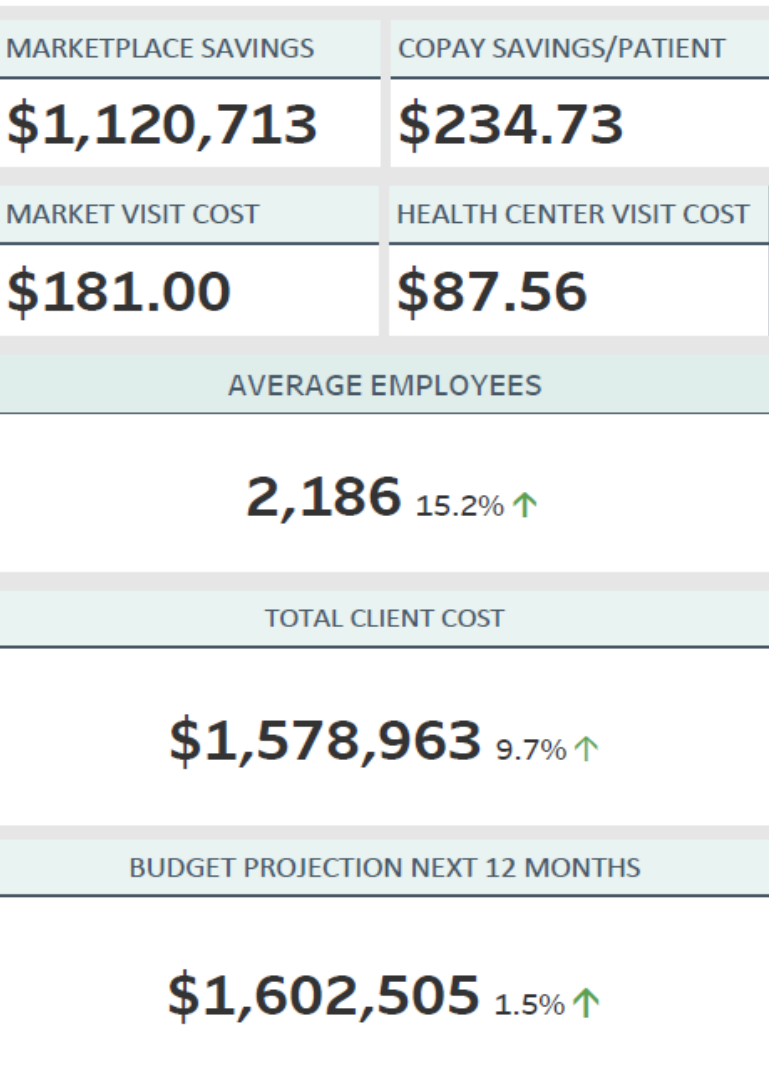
MARKETPLACE SAVINGS

$1,120,713

COPAY SAVINGS/PATIENT

$234.73

MARKET VISIT COST

$181.00

HEALTH CENTER VISIT COST

$87.56

AVERAGE EMPLOYEES

2,186 15.2% ↑

TOTAL CLIENT COST

$1,578,963 9.7% ↑

BUDGET PROJECTION NEXT 12 MONTHS

$1,602,505 1.5% ↑